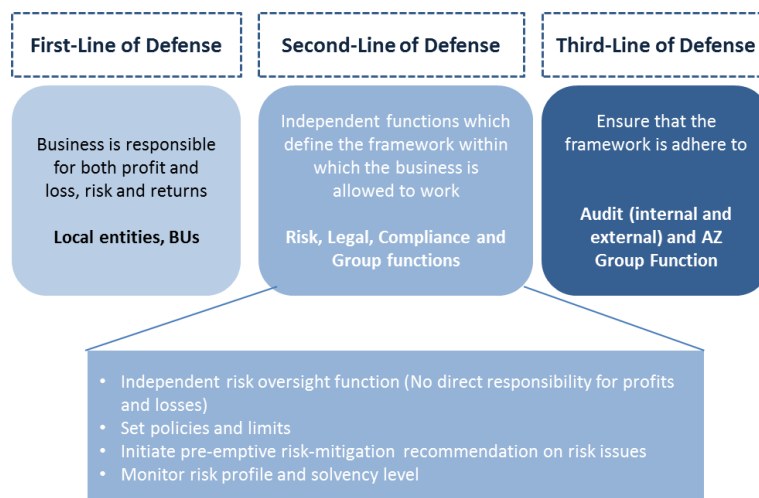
First-Line of Defense

Second-Line of Defense

Third-Line of Defense

Business is responsible for both profit and loss, risk and returns

Local entities, BUs

Independent functions which define the framework within which the business is allowed to work

Risk, Legal, Compliance and Group functions

Ensure that the framework is adhere to

Audit (internal and external) and AZ Group Function

• Independent risk oversight function (No direct responsibility for profits and losses)
• Set policies and limits
• Initiate pre-emptive risk-mitigation recommendation on risk issues
• Monitor risk profile and solvency level